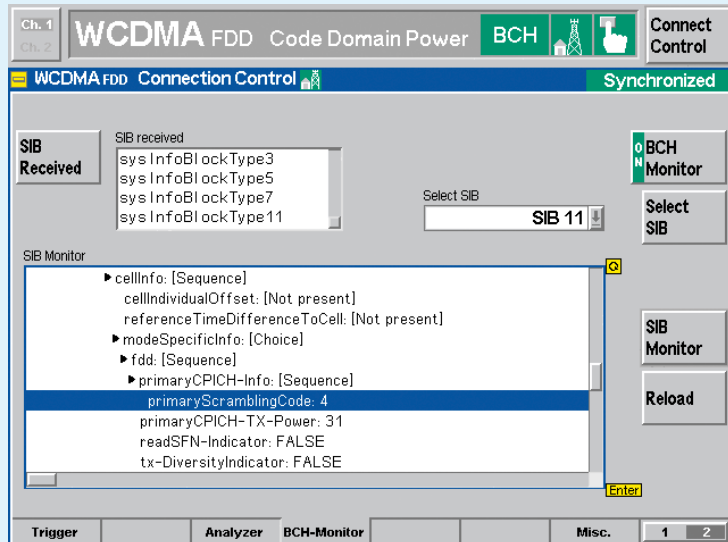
Ch. 1
Ch. 2
WCDMA FDD Code Domain Power
BCH
Connect Control

WCDMA FDD Connection Control
Synchronized

SIB Received

SIB received
sysInfoBlockType3
sysInfoBlockType5
sysInfoBlockType7
sysInfoBlockType11

Select SIB
SIB 11

ON BCH Monitor

Select SIB

SIB Monitor
▶cellInfo: [Sequence]
cellIndividualOffset: [Not present]
referenceTimeDifferenceToCell: [Not present]
▶modeSpecificInfo: [Choice]
▶fdd: [Sequence]
▶primaryCPICH-Info: [Sequence]
primaryScramblingCode: 4
primaryCPICH-TX-Power: 31
readSFN-Indicator: FALSE
tx-DiversityIndicator: FALSE

Q

Enter

SIB Monitor

Reload

Trigger | | Analyzer | BCH-Monitor | | | | Misc. | 1 2